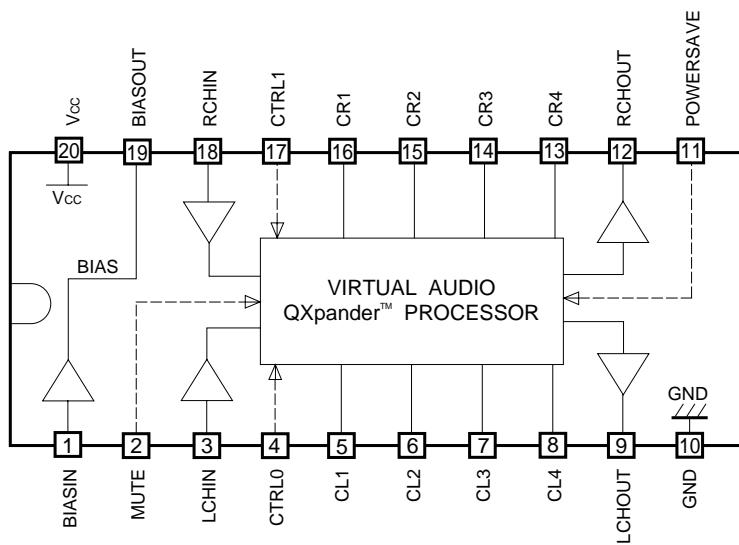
VCC
BIASOUT
RCHIN
CTRL1
CR1
CR2
CR3
CR4
RCHOUT
POWERSAVE
20
19
18
17
16
15
14
13
12
11
VCC
BIAS
VIRTUAL AUDIO
QXpander™ PROCESSOR
GND
1
2
3
4
5
6
7
8
9
10
BIASIN
MUTE
LCHIN
CTRL0
CL1
CL2
CL3
CL4
LCHOUT
GND